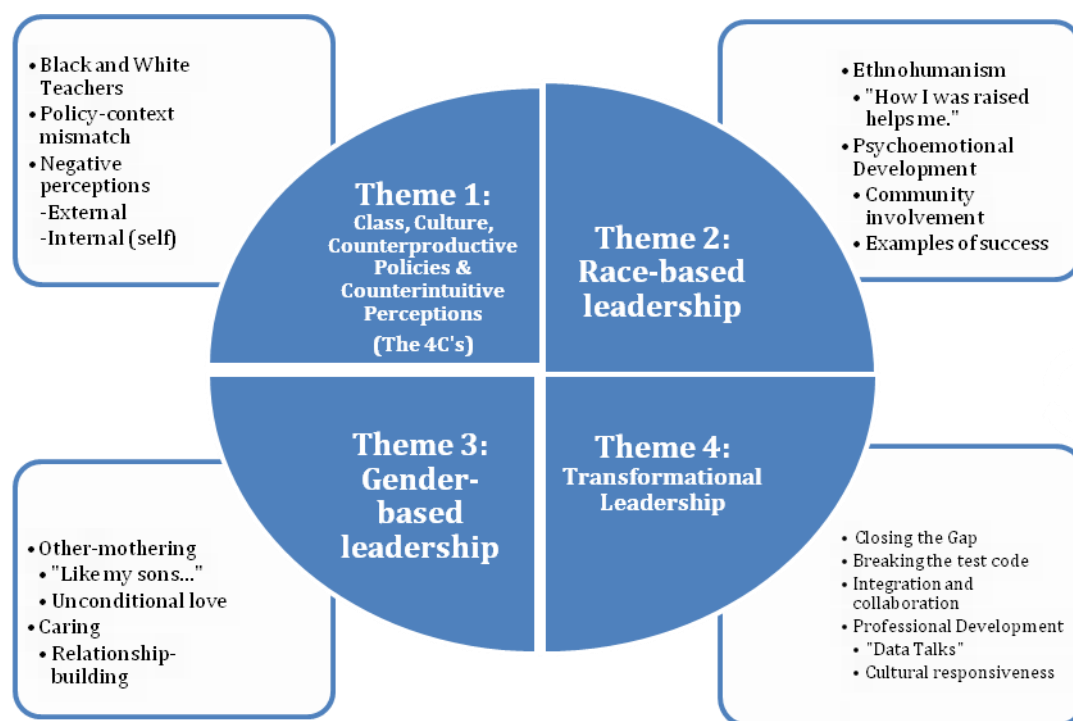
• Black and White Teachers
• Policy-context mismatch
• Negative perceptions
-External
-Internal (self)

Theme 1:
Class, Culture, Counterproductive Policies & Counterintuitive Perceptions
(The 4C's)

Theme 2:
Race-based leadership

• Ethnohumanism
• "How I was raised helps me."
• Psychoemotional Development
• Community involvement
• Examples of success

Theme 3:
Gender-based leadership

• Other-mothering
• "Like my sons…"
• Unconditional love
• Caring
• Relationship-building

Theme 4:
Transformational Leadership

• Closing the Gap
• Breaking the test code
• Integration and collaboration
• Professional Development
• "Data Talks"
• Cultural responsiveness